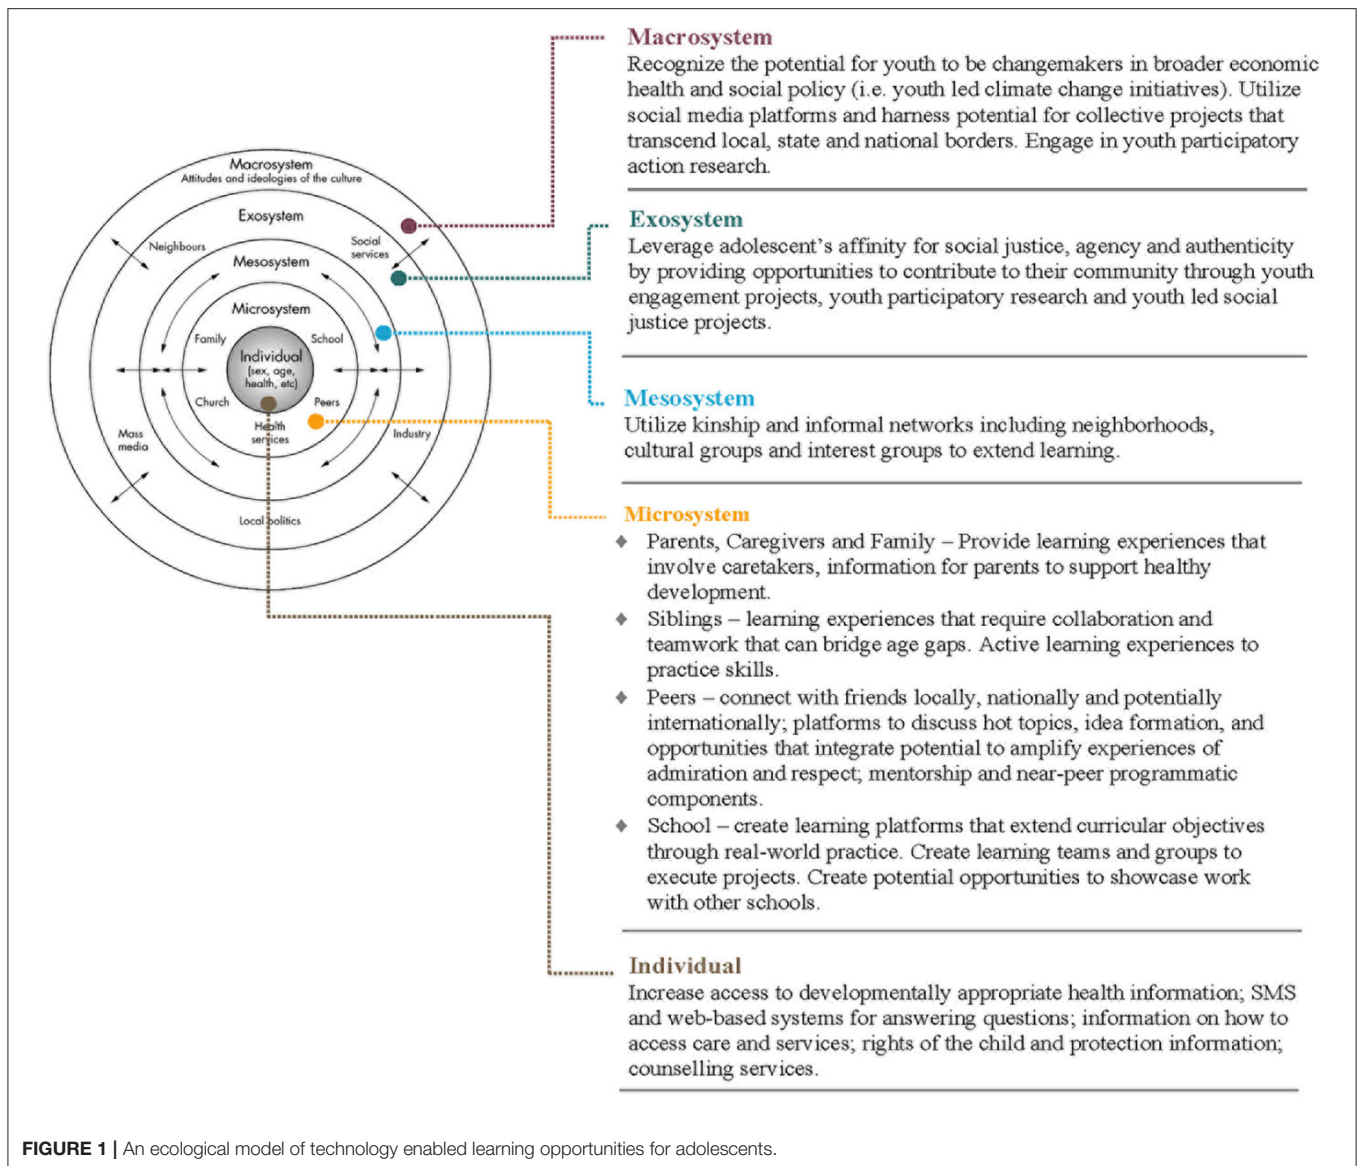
Macrosystem
Attitudes and ideologies of the culture

Exosystem

Neighbours

Social services

Mesosystem

Microsystem

Family

School

Individual
(sex, age, health, etc)

Church

Peers

Health services

Mass media

Industry

Local politics

Macrosystem
Recognize the potential for youth to be changemakers in broader economic health and social policy (i.e. youth led climate change initiatives). Utilize social media platforms and harness potential for collective projects that transcend local, state and national borders. Engage in youth participatory action research.

Exosystem
Leverage adolescent's affinity for social justice, agency and authenticity by providing opportunities to contribute to their community through youth engagement projects, youth participatory research and youth led social justice projects.

Mesosystem
Utilize kinship and informal networks including neighborhoods, cultural groups and interest groups to extend learning.

Microsystem
◆ Parents, Caregivers and Family – Provide learning experiences that involve caretakers, information for parents to support healthy development.
◆ Siblings – learning experiences that require collaboration and teamwork that can bridge age gaps. Active learning experiences to practice skills.
◆ Peers – connect with friends locally, nationally and potentially internationally; platforms to discuss hot topics, idea formation, and opportunities that integrate potential to amplify experiences of admiration and respect; mentorship and near-peer programmatic components.
◆ School – create learning platforms that extend curricular objectives through real-world practice. Create learning teams and groups to execute projects. Create potential opportunities to showcase work with other schools.

Individual
Increase access to developmentally appropriate health information; SMS and web-based systems for answering questions; information on how to access care and services; rights of the child and protection information; counselling services.

FIGURE 1 | An ecological model of technology enabled learning opportunities for adolescents.